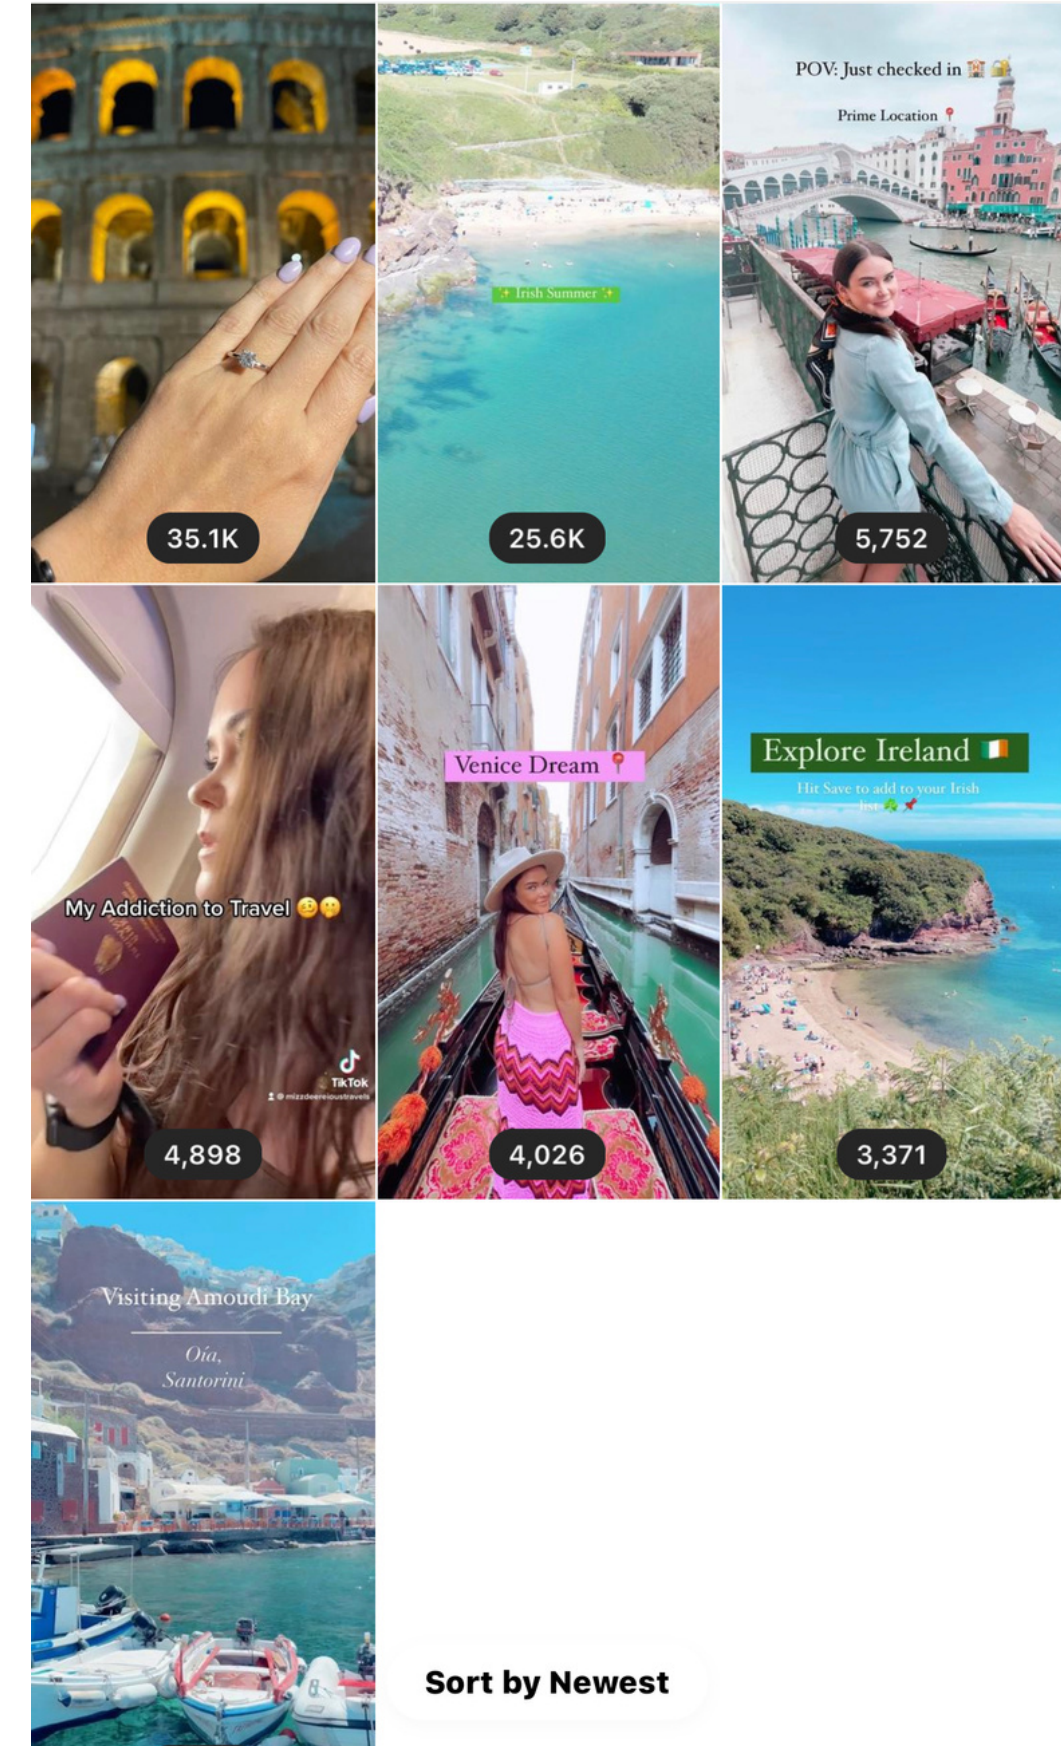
35.1K

✨ Irish Summer ✨

25.6K

POV: Just checked in 🏨 🔐

Prime Location 📍

5,752

My Addiction to Travel 😮‍💨🤫

TikTok

@mizzdeereioustravels

4,898

Venice Dream 📍

4,026

Explore Ireland 🇮🇪

Hit Save to add to your Irish list 🍀📌

3,371

Visiting Amoudi Bay

Oía, Santorini

Sort by Newest